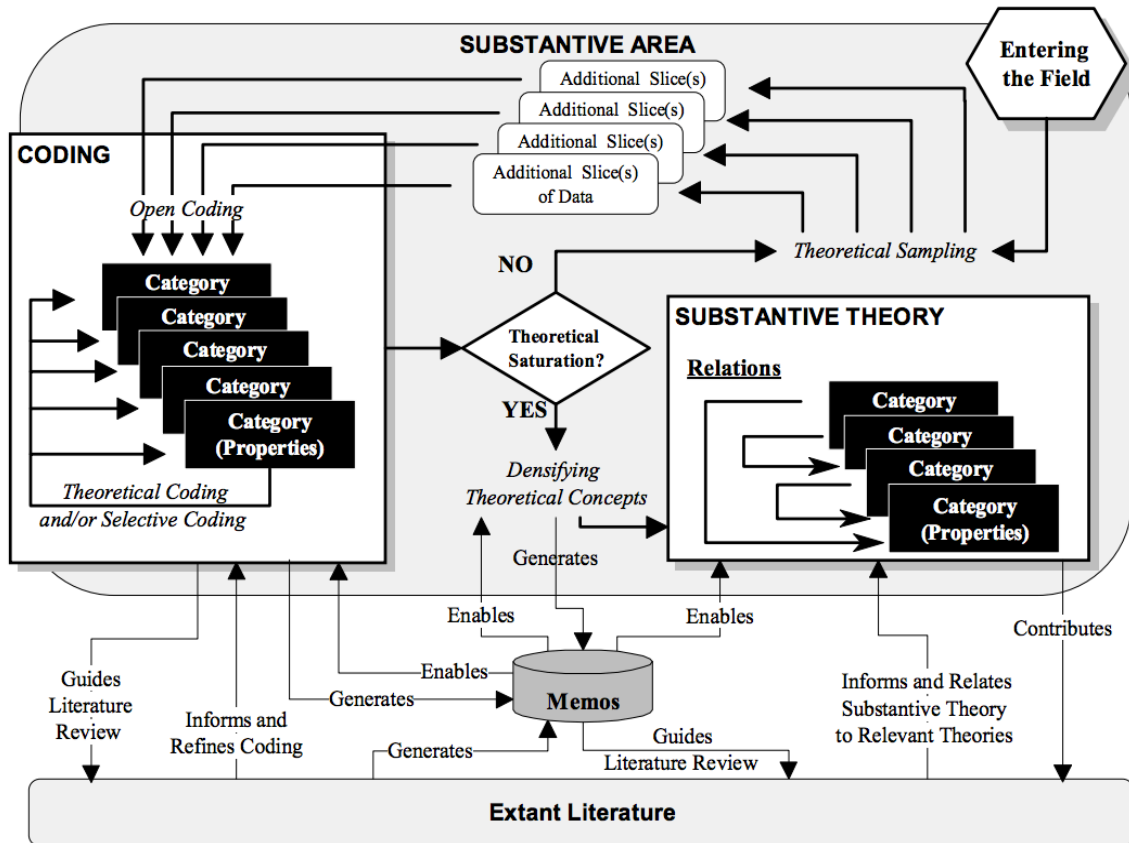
SUBSTANTIVE AREA

Entering the Field

Additional Slice(s)

Additional Slice(s)

Additional Slice(s)

Additional Slice(s) of Data

CODING

Open Coding

Category

Category

Category

Category

Category (Properties)

Theoretical Coding and/or Selective Coding

NO

Theoretical Sampling

Theoretical Saturation?

YES

SUBSTANTIVE THEORY

Relations

Category

Category

Category

Category (Properties)

Densifying Theoretical Concepts

Generates

Enables

Enables

Enables

Generates

Memos

Generates

Guides Literature Review

Contributes

Guides Literature Review

Informs and Refines Coding

Informs and Relates Substantive Theory to Relevant Theories

Extant Literature